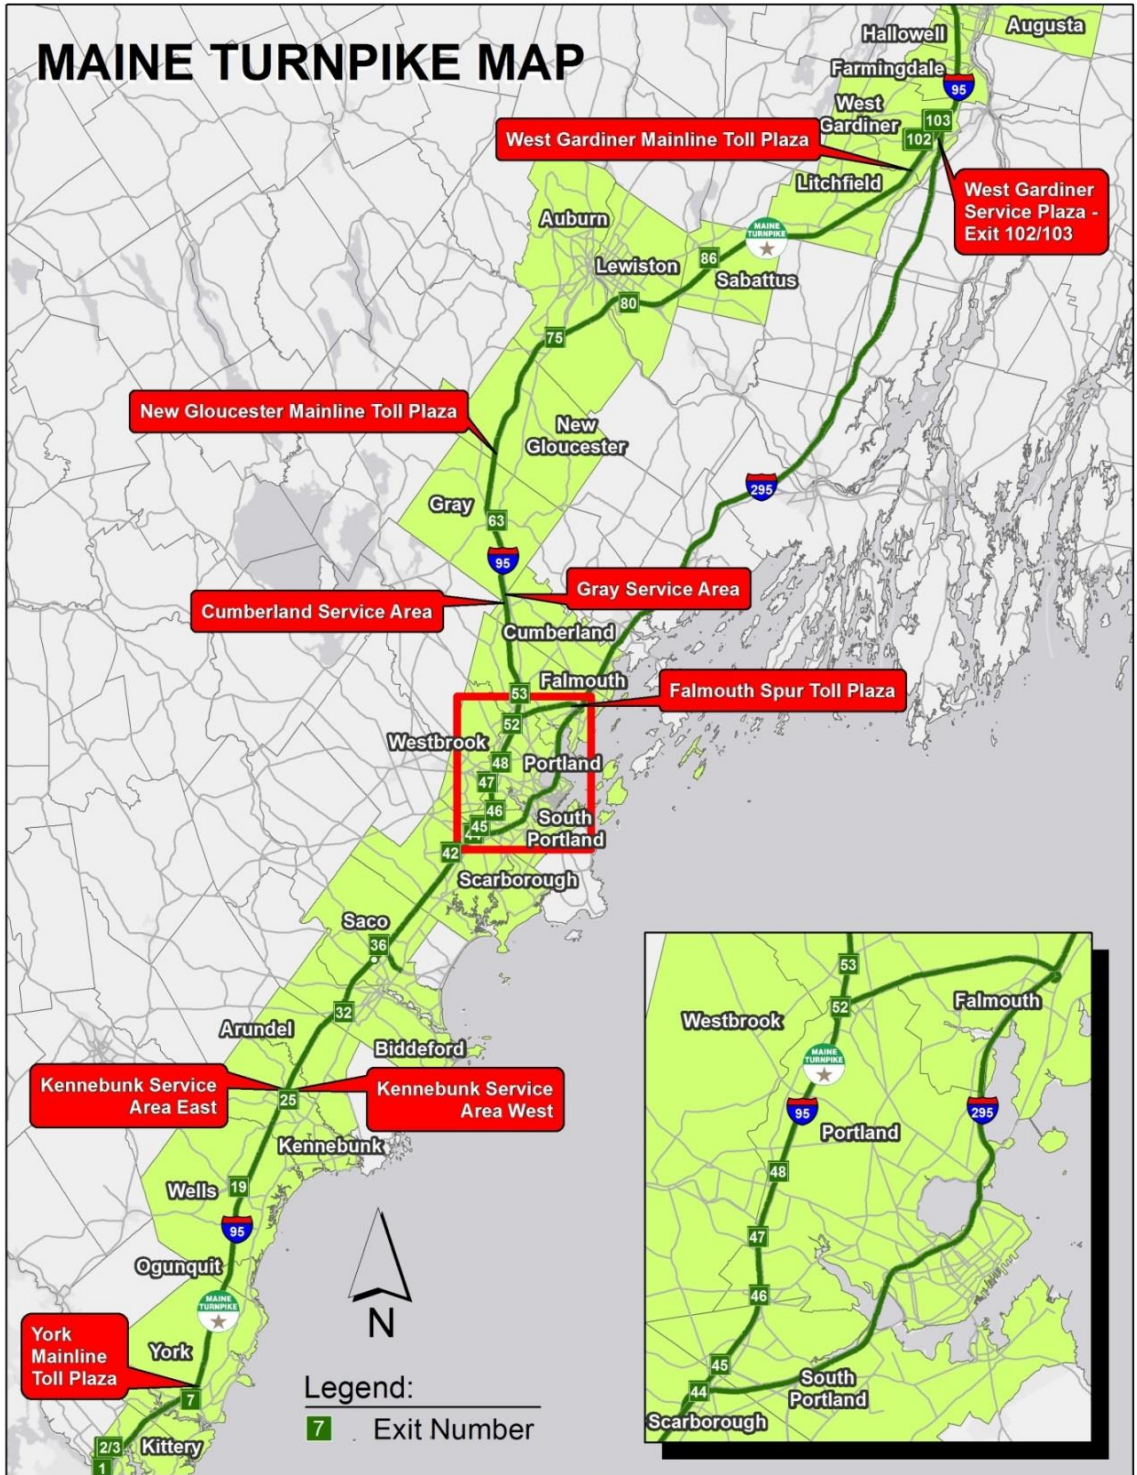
MAINE TURNPIKE MAP

Hallowell
Augusta
Farmingdale
95
West Gardiner
103
102
West Gardiner Mainline Toll Plaza
West Gardiner Service Plaza - Exit 102/103
Litchfield
Auburn
MAINE TURNPIKE
86
Lewiston
Sabattus
80
75
New Gloucester Mainline Toll Plaza
New Gloucester
295
Gray
63
95
Gray Service Area
Cumberland Service Area
Cumberland
Falmouth
53
Falmouth Spur Toll Plaza
52
Westbrook
48
Portland
47
46
45
44
South Portland
42
Scarborough
Saco
36
32
Arundel
Biddeford
Kennebunk Service Area East
25
Kennebunk Service Area West
Kennebunk
Wells
19
95
Ogunquit
MAINE TURNPIKE
York Mainline Toll Plaza
York
7
2/3
1
Kittery
N
Legend:
7 Exit Number

53
52
Falmouth
Westbrook
MAINE TURNPIKE
95
Portland
295
48
47
46
45
44
South Portland
Scarborough